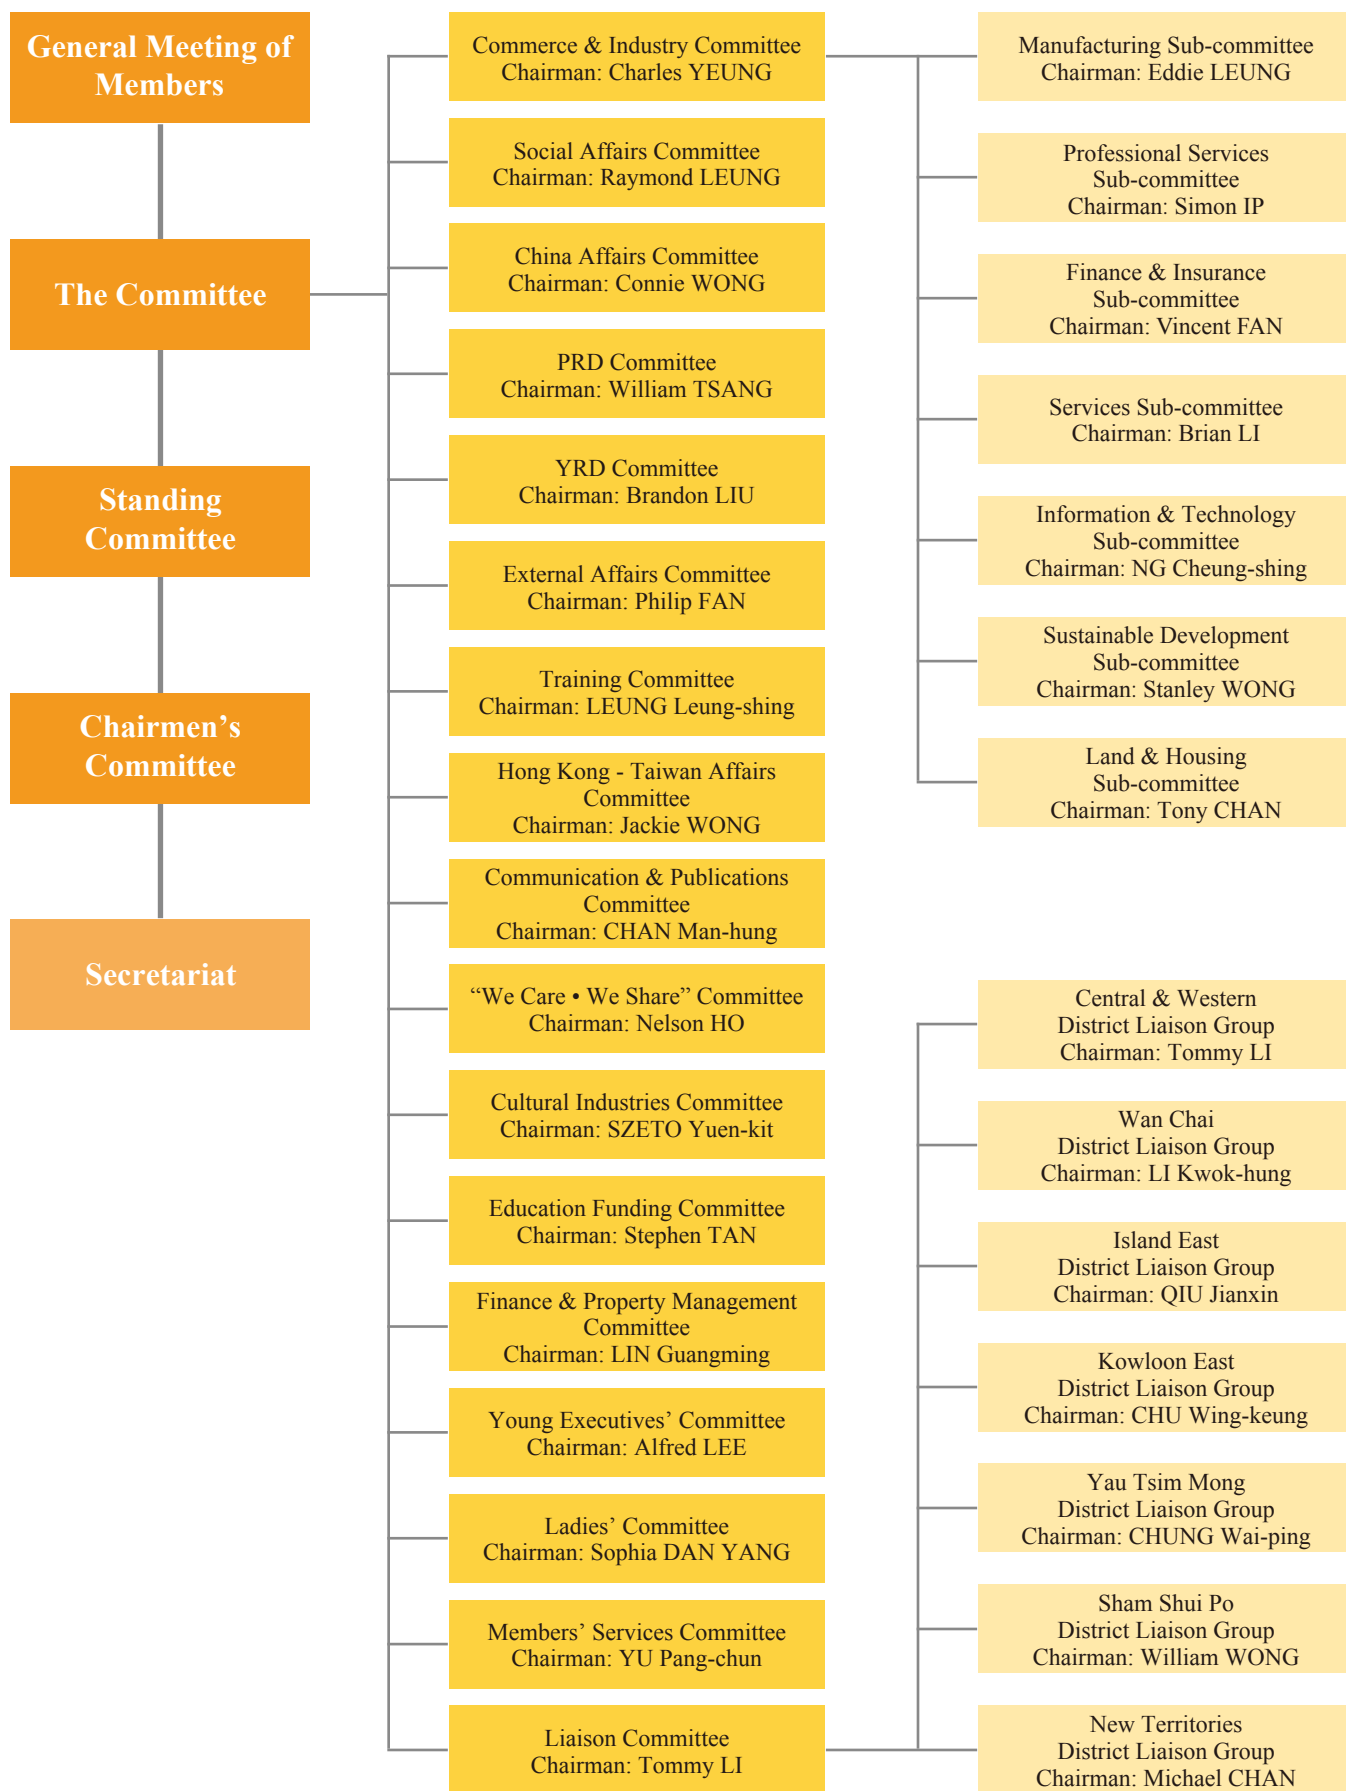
General Meeting of Members

The Committee

Standing Committee

Chairmen’s Committee

Secretariat

Commerce & Industry Committee
Chairman: Charles YEUNG

Social Affairs Committee
Chairman: Raymond LEUNG

China Affairs Committee
Chairman: Connie WONG

PRD Committee
Chairman: William TSANG

YRD Committee
Chairman: Brandon LIU

External Affairs Committee
Chairman: Philip FAN

Training Committee
Chairman: LEUNG Leung-shing

Hong Kong - Taiwan Affairs Committee
Chairman: Jackie WONG

Communication & Publications Committee
Chairman: CHAN Man-hung

“We Care • We Share” Committee
Chairman: Nelson HO

Cultural Industries Committee
Chairman: SZETO Yuen-kit

Education Funding Committee
Chairman: Stephen TAN

Finance & Property Management Committee
Chairman: LIN Guangming

Young Executives’ Committee
Chairman: Alfred LEE

Ladies’ Committee
Chairman: Sophia DAN YANG

Members’ Services Committee
Chairman: YU Pang-chun

Liaison Committee
Chairman: Tommy LI

Manufacturing Sub-committee
Chairman: Eddie LEUNG

Professional Services Sub-committee
Chairman: Simon IP

Finance & Insurance Sub-committee
Chairman: Vincent FAN

Services Sub-committee
Chairman: Brian LI

Information & Technology Sub-committee
Chairman: NG Cheung-shing

Sustainable Development Sub-committee
Chairman: Stanley WONG

Land & Housing Sub-committee
Chairman: Tony CHAN

Central & Western District Liaison Group
Chairman: Tommy LI

Wan Chai District Liaison Group
Chairman: LI Kwok-hung

Island East District Liaison Group
Chairman: QIU Jianxin

Kowloon East District Liaison Group
Chairman: CHU Wing-keung

Yau Tsim Mong District Liaison Group
Chairman: CHUNG Wai-ping

Sham Shui Po District Liaison Group
Chairman: William WONG

New Territories District Liaison Group
Chairman: Michael CHAN